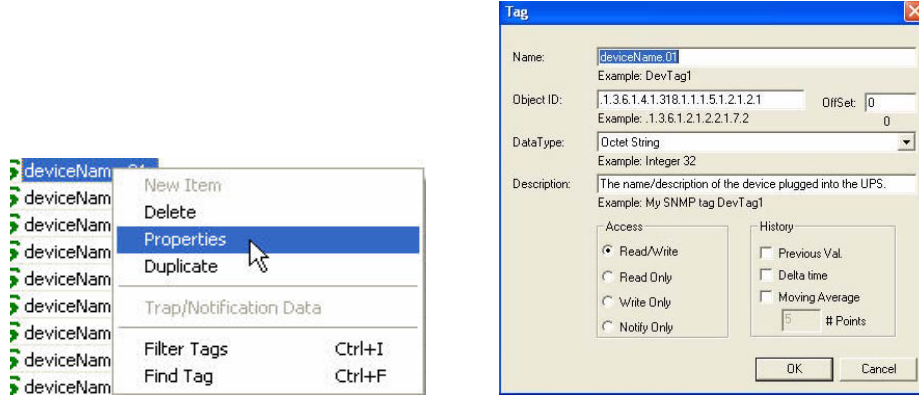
deviceNam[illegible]
deviceNam
deviceNam
deviceNam
deviceNam
deviceNam
deviceNam
deviceNam
deviceNam

New Item
Delete
Properties
Duplicate
Trap/Notification Data
Filter Tags Ctrl+I
Find Tag Ctrl+F

Tag

Name: deviceName.01
Example: DevTag1
Object ID: .1.3.6.1.4.1.318.1.1.1.5.1.2.1.2.1
Example: .1.3.6.1.2.1.2.2.1.7.2
OffSet: 0
0
DataType: Octet String
Example: Integer 32
Description: The name/description of the device plugged into the UPS.
Example: My SNMP tag DevTag1

Access
Read/Write
Read Only
Write Only
Notify Only

History
Previous Val.
Delta time
Moving Average
5 # Points

OK
Cancel